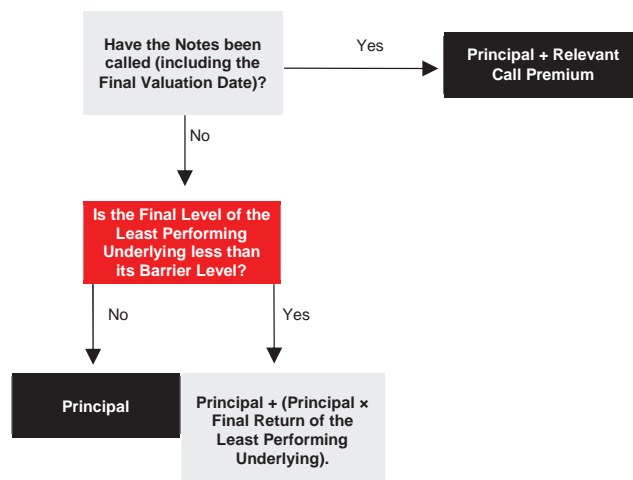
Have the Notes been called (including the Final Valuation Date)?

Yes

Principal + Relevant Call Premium

No

Is the Final Level of the Least Performing Underlying less than its Barrier Level?

No

Yes

Principal

Principal + (Principal × Final Return of the Least Performing Underlying).